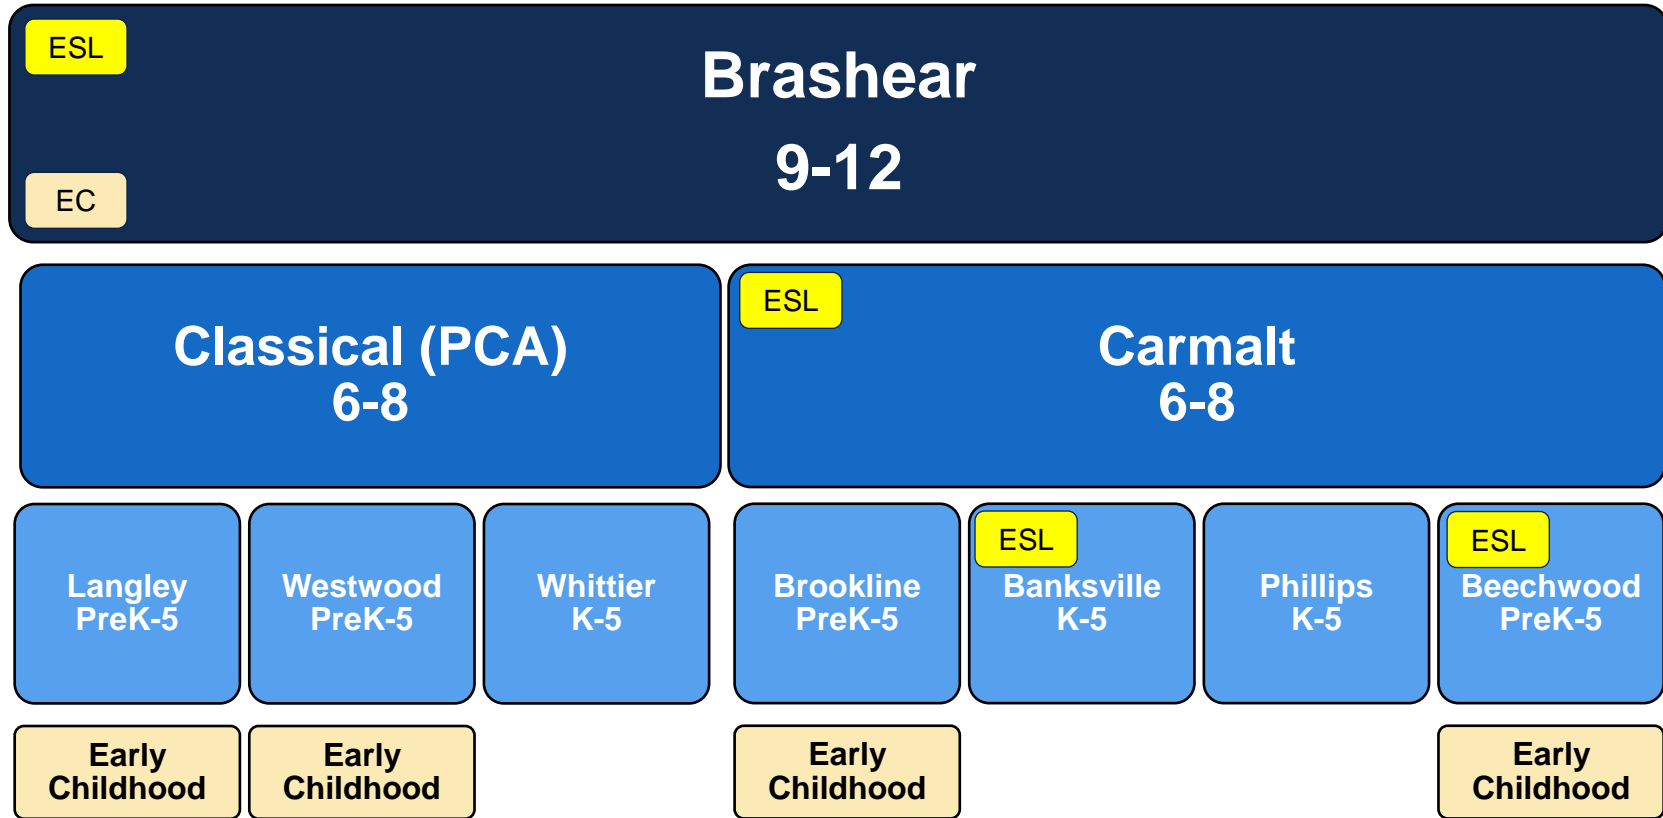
ESL

EC

Brashear
9-12

Classical (PCA)
6-8

ESL

Carmalt
6-8

Langley
PreK-5

Westwood
PreK-5

Whittier
K-5

Brookline
PreK-5

ESL

Banksville
K-5

Phillips
K-5

ESL

Beechwood
PreK-5

Early
Childhood

Early
Childhood

Early
Childhood

Early
Childhood